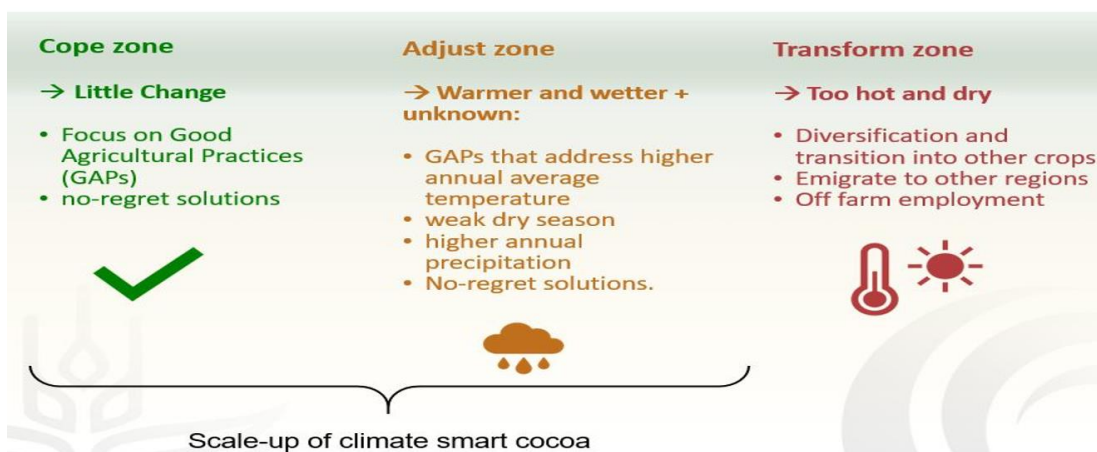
Cope zone

→ Little Change

• Focus on Good Agricultural Practices (GAPs)
• no-regret solutions

Adjust zone

→ Warmer and wetter + unknown:

• GAPs that address higher annual average temperature
• weak dry season
• higher annual precipitation
• No-regret solutions.

Transform zone

→ Too hot and dry

• Diversification and transition into other crops
• Emigrate to other regions
• Off farm employment

Scale-up of climate smart cocoa